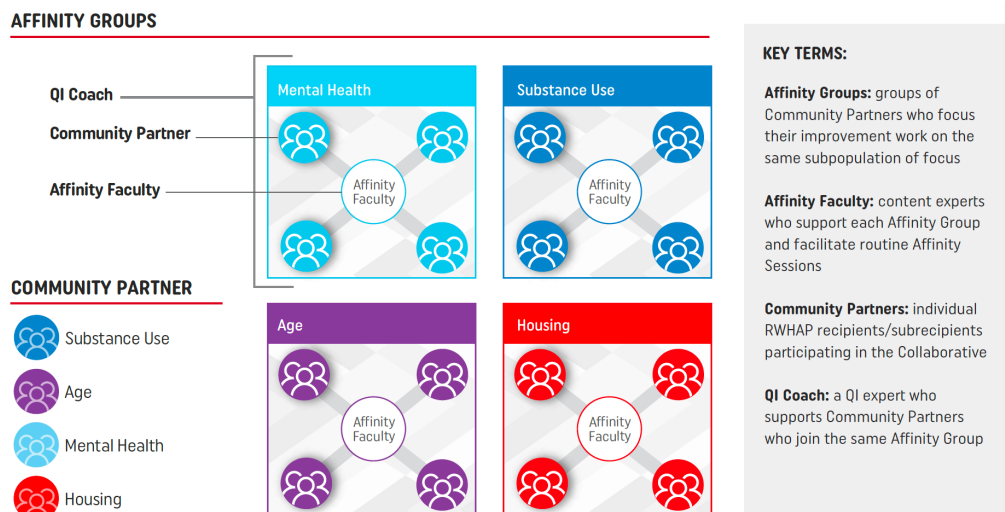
AFFINITY GROUPS

QI Coach

Community Partner

Affinity Faculty

Mental Health

Affinity Faculty

Substance Use

Affinity Faculty

COMMUNITY PARTNER

Substance Use

Age

Mental Health

Housing

Age

Affinity Faculty

Housing

Affinity Faculty

KEY TERMS:

**Affinity Groups:** groups of Community Partners who focus their improvement work on the same subpopulation of focus

**Affinity Faculty:** content experts who support each Affinity Group and facilitate routine Affinity Sessions

**Community Partners:** individual RWHAP recipients/subrecipients participating in the Collaborative

**QI Coach:** a QI expert who supports Community Partners who join the same Affinity Group